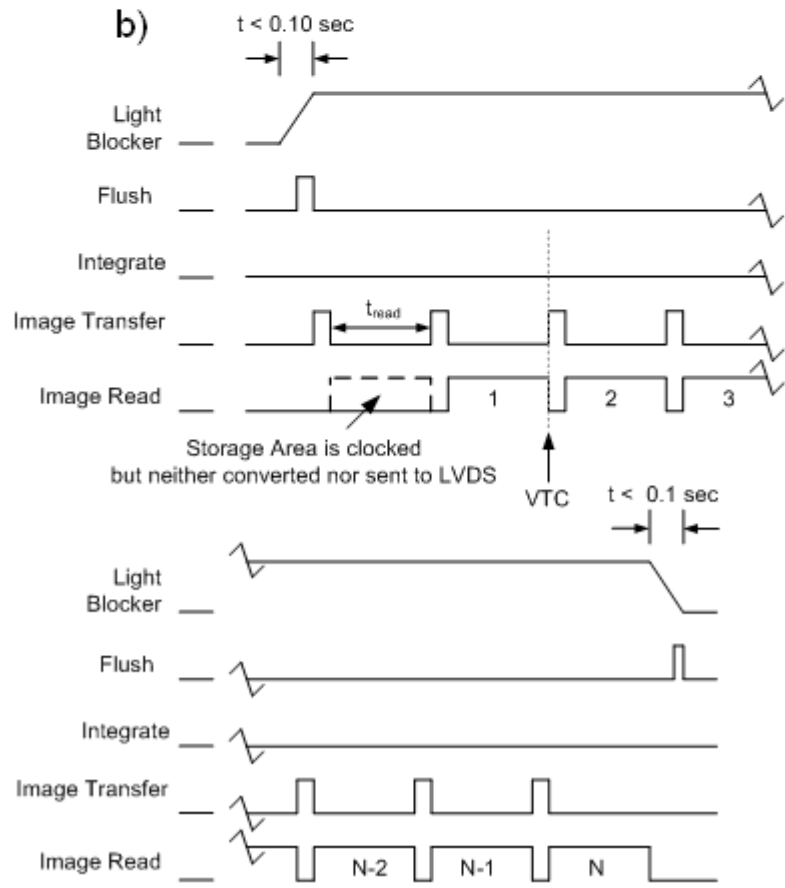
b)

t < 0.10 sec

Light Blocker

Flush

Integrate

Image Transfer

$t_{read}$

Image Read

1

2

3

Storage Area is clocked but neither converted nor sent to LVDS

VTC

t < 0.1 sec

Light Blocker

Flush

Integrate

Image Transfer

Image Read

N-2

N-1

N